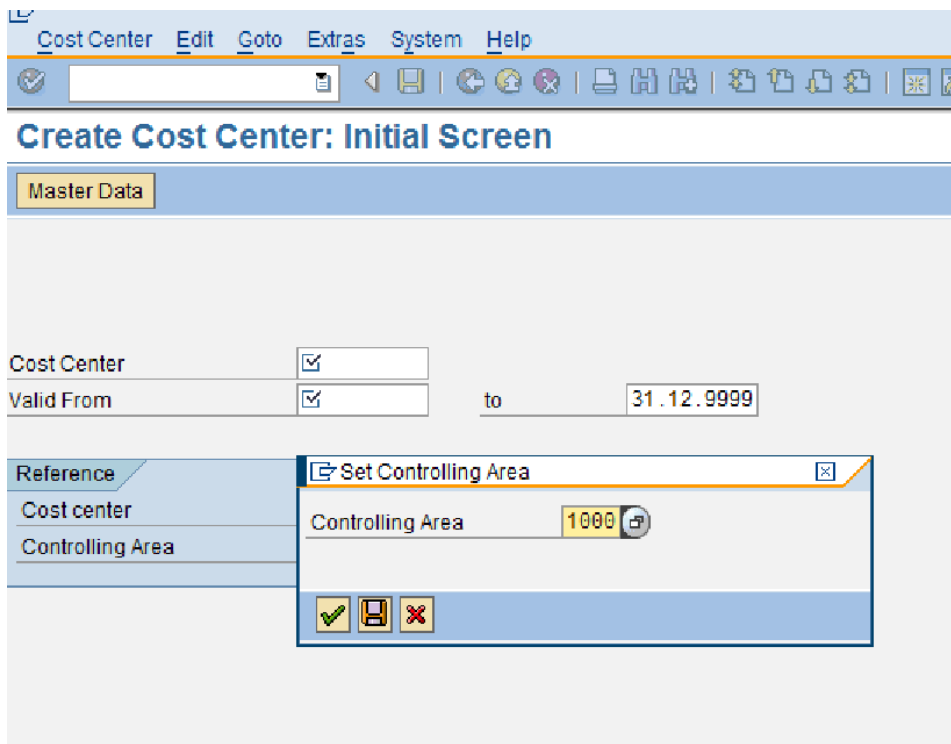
Cost Center Edit Goto Extras System Help

Create Cost Center: Initial Screen

Master Data

Cost Center
Valid From to 31.12.9999

Reference
Cost center
Controlling Area

Set Controlling Area

Controlling Area 1000